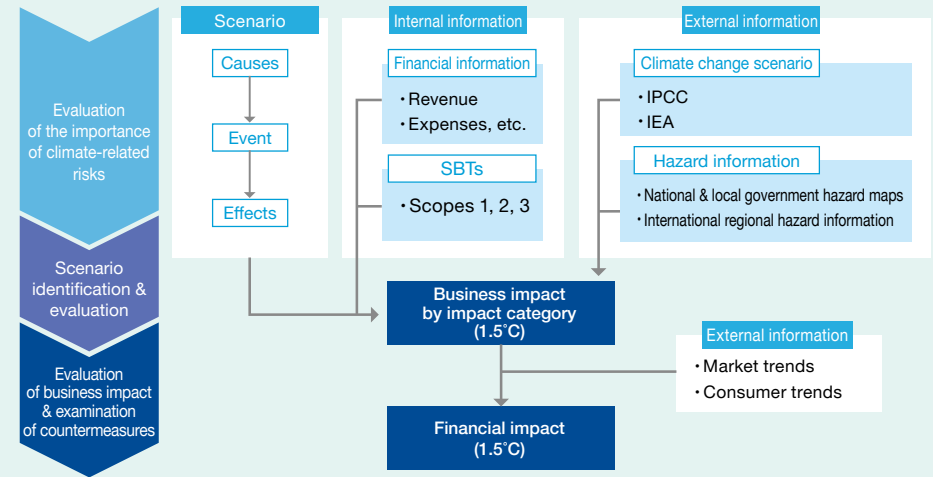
Evaluation of the importance of climate-related risks

Scenario identification & evaluation

Evaluation of business impact & examination of countermeasures

Scenario

Causes

Event

Effects

Internal information

Financial information

・Revenue
・Expenses, etc.

SBTs

・Scopes 1, 2, 3

External information

Climate change scenario

・IPCC
・IEA

Hazard information

・National & local government hazard maps
・International regional hazard information

Business impact by impact category (1.5˚C)

External information

・Market trends
・Consumer trends

Financial impact (1.5˚C)